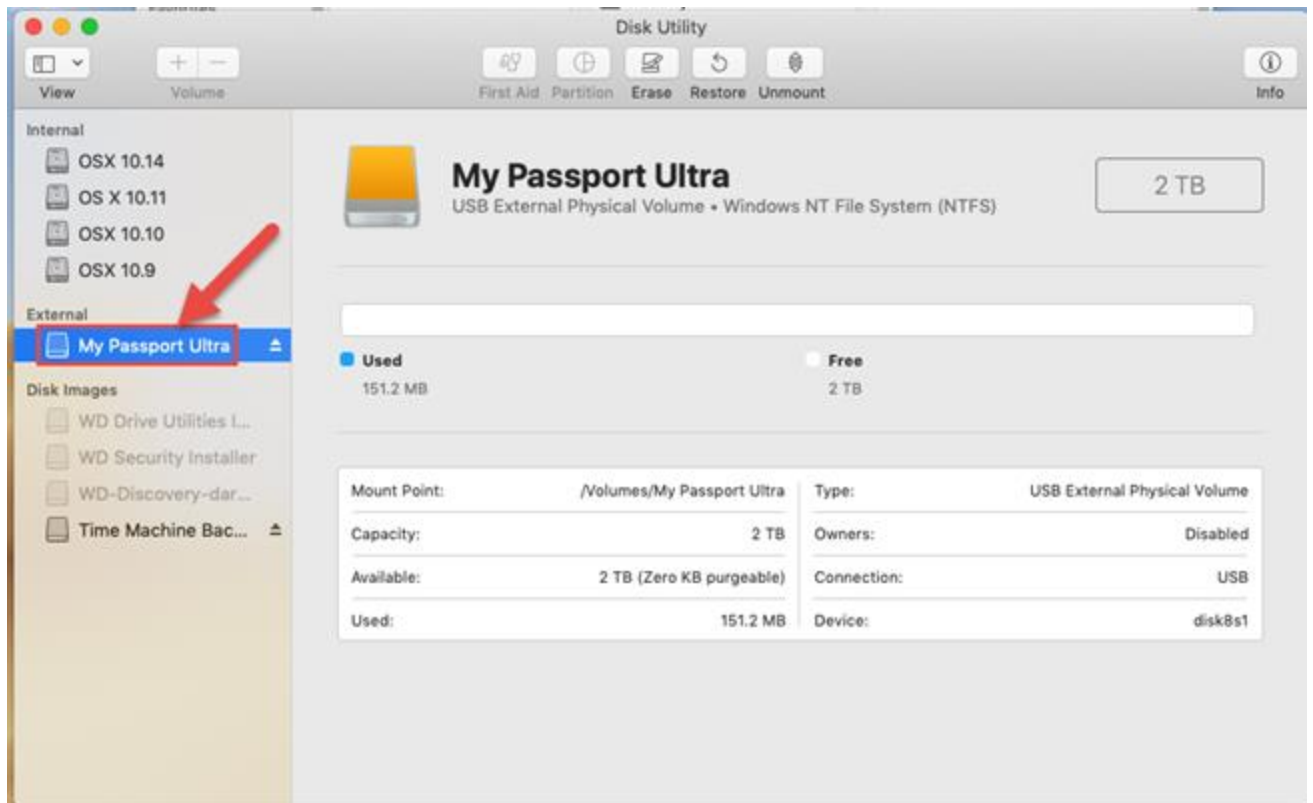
Disk Utility

View Volume

First Aid Partition Erase Restore Unmount

Info

Internal
OSX 10.14
OS X 10.11
OSX 10.10
OSX 10.9

External
My Passport Ultra

Disk Images
WD Drive Utilities I...
WD Security Installer
WD-Discovery-dar...
Time Machine Bac...

My Passport Ultra
USB External Physical Volume • Windows NT File System (NTFS)

2 TB

Used
151.2 MB

Free
2 TB

| Mount Point: | /Volumes/My Passport Ultra | Type: | USB External Physical Volume |
|---|---|---|---|
| Capacity: | 2 TB | Owners: | Disabled |
| Available: | 2 TB (Zero KB purgeable) | Connection: | USB |
| Used: | 151.2 MB | Device: | disk8s1 |